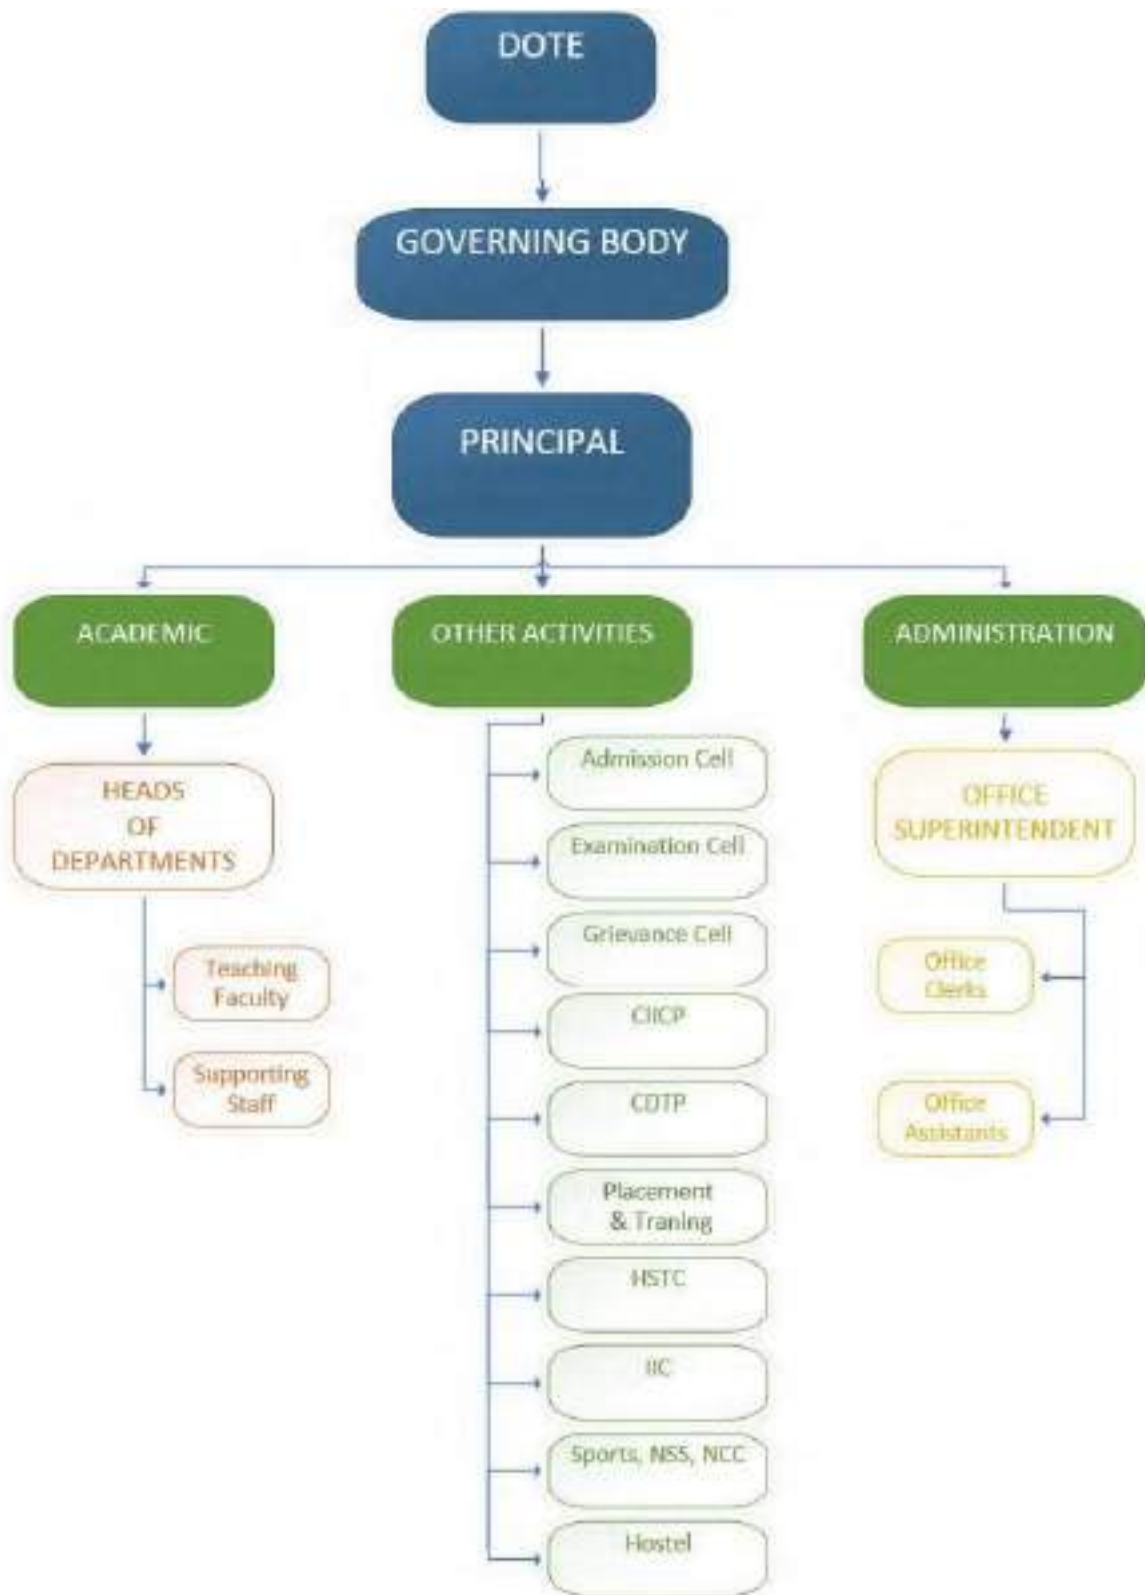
DOTE

GOVERNING BODY

PRINCIPAL

ACADEMIC

OTHER ACTIVITIES

ADMINISTRATION

HEADS OF DEPARTMENTS

Teaching Faculty

Supporting Staff

Admission Cell

Examination Cell

Grievance Cell

CIICP

CDTP

Placement & Traning

HSTC

IIC

Sports, NSS, NCC

Hostel

OFFICE SUPERINTENDENT

Office Clerks

Office Assistants